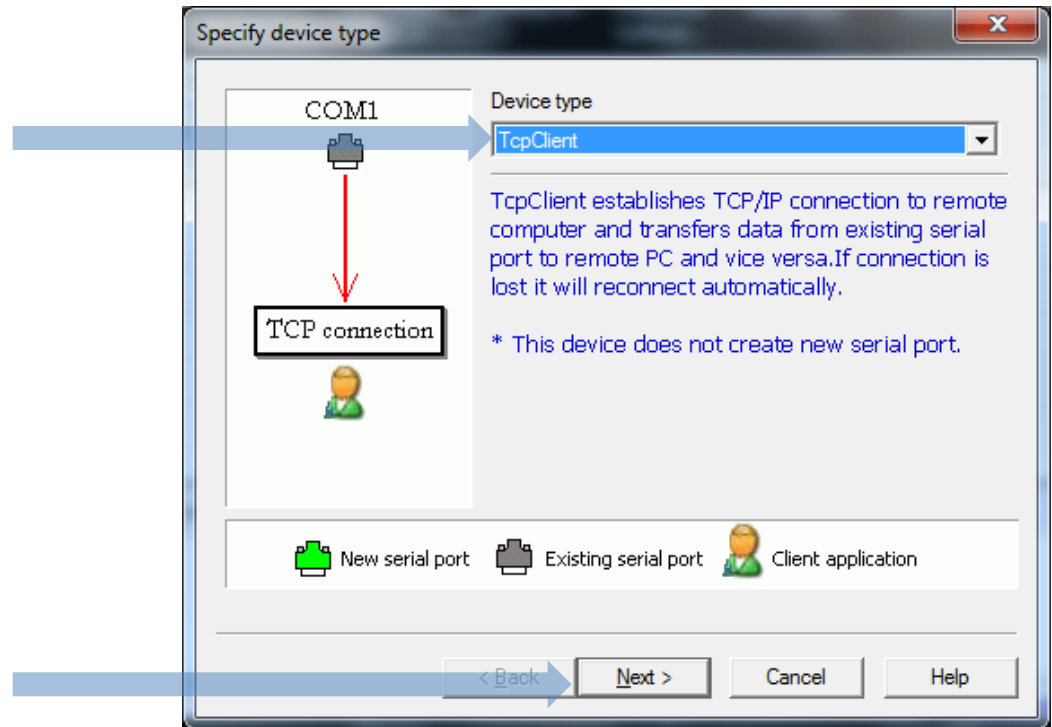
Specify device type

x

COM1

TCP connection

Device type

TcpClient

TcpClient establishes TCP/IP connection to remote computer and transfers data from existing serial port to remote PC and vice versa.If connection is lost it will reconnect automatically.

* This device does not create new serial port.

New serial port Existing serial port Client application

< Back Next > Cancel Help